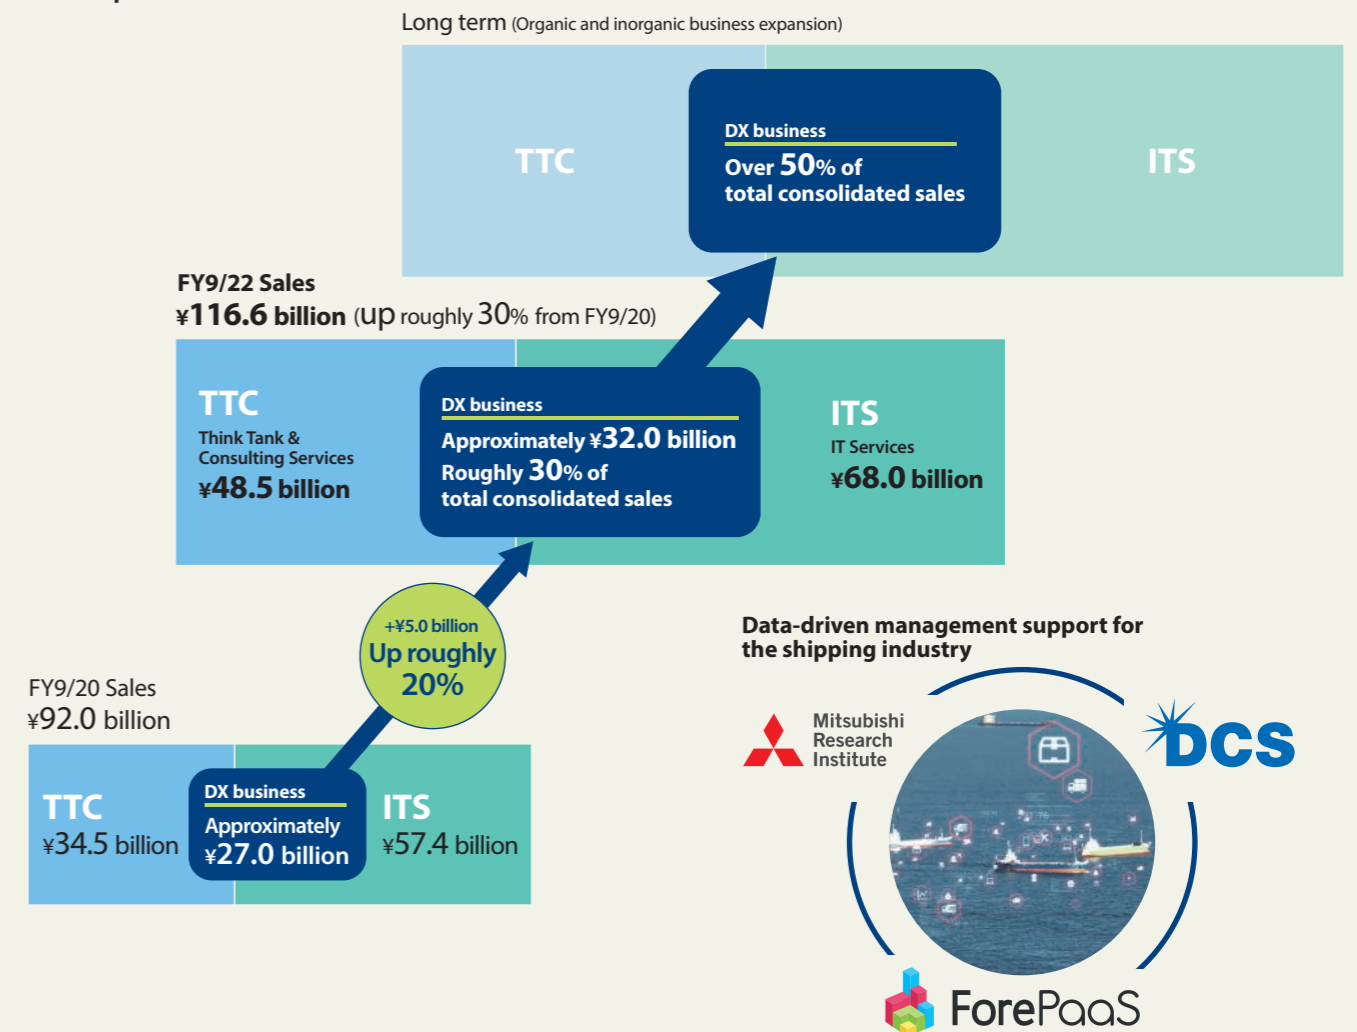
Long term (Organic and inorganic business expansion)

TTC

DX business
Over 50% of total consolidated sales

ITS

FY9/22 Sales
¥116.6 billion (up roughly 30% from FY9/20)

TTC
Think Tank & Consulting Services
¥48.5 billion

DX business
Approximately ¥32.0 billion
Roughly 30% of total consolidated sales

ITS
IT Services
¥68.0 billion

+¥5.0 billion
Up roughly 20%

FY9/20 Sales
¥92.0 billion

TTC
¥34.5 billion

DX business
Approximately ¥27.0 billion

ITS
¥57.4 billion

Data-driven management support for the shipping industry

Mitsubishi Research Institute

DCS

ForePaaS